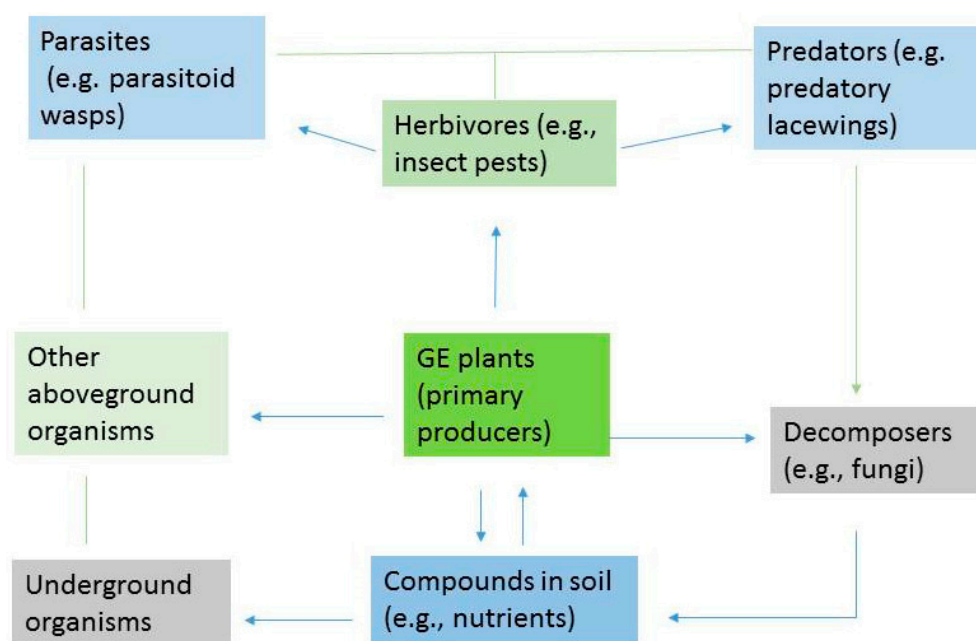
Parasites (e.g. parasitoid wasps)

Herbivores (e.g., insect pests)

Predators (e.g. predatory lacewings)

Other aboveground organisms

GE plants (primary producers)

Decomposers (e.g., fungi)

Underground organisms

Compounds in soil (e.g., nutrients)